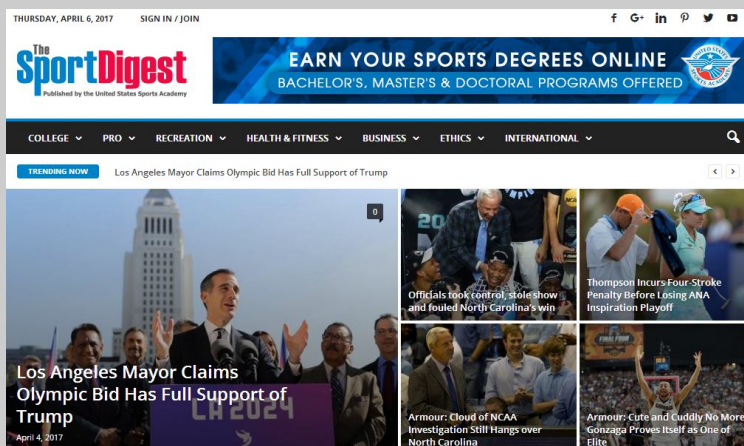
THURSDAY, APRIL 6, 2017 SIGN IN / JOIN

The SportDigest
Published by the United States Sports Academy

EARN YOUR SPORTS DEGREES ONLINE
BACHELOR'S, MASTER'S & DOCTORAL PROGRAMS OFFERED

COLLEGE PRO RECREATION HEALTH & FITNESS BUSINESS ETHICS INTERNATIONAL

TRENDING NOW Los Angeles Mayor Claims Olympic Bid Has Full Support of Trump

0

Los Angeles Mayor Claims Olympic Bid Has Full Support of Trump
April 4, 2017

LA 2024

Officials took control, stole show and fouled North Carolina's win

Thompson Incurs Four-Stroke Penalty Before Losing ANA Inspiration Playoff

Armour: Cloud of NCAA Investigation Still Hangs over North Carolina

Armour: Cute and Cuddly No More Gonzaga Proves Itself as One of Elite